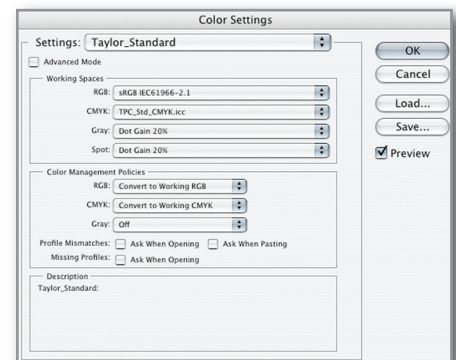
Color Settings

Settings: Taylor_Standard

Advanced Mode

Working Spaces

RGB: sRGB IEC61966-2.1

CMYK: TPC_Std_CMYK.icc

Gray: Dot Gain 20%

Spot: Dot Gain 20%

Color Management Policies

RGB: Convert to Working RGB

CMYK: Convert to Working CMYK

Gray: Off

Profile Mismatches: Ask When Opening Ask When Pasting

Missing Profiles: Ask When Opening

Description

Taylor_Standard:

OK

Cancel

Load...

Save...

Preview